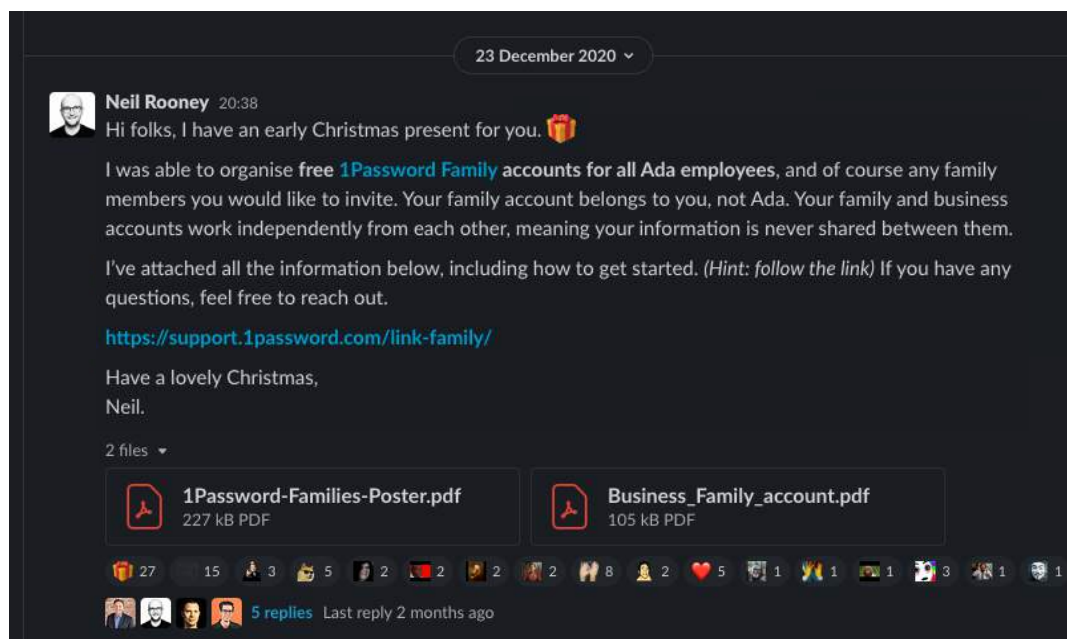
23 December 2020

Neil Rooney 20:38
Hi folks, I have an early Christmas present for you.

I was able to organise **free 1Password Family accounts for all Ada employees**, and of course any family members you would like to invite. Your family account belongs to you, not Ada. Your family and business accounts work independently from each other, meaning your information is never shared between them.

I've attached all the information below, including how to get started. *(Hint: follow the link)* If you have any questions, feel free to reach out.

https://support.1password.com/link-family/

Have a lovely Christmas,
Neil.

2 files

1Password-Families-Poster.pdf
227 kB PDF

Business_Family_account.pdf
105 kB PDF

27 15 3 5 2 2 2 2 8 2 5 1 1 1 3 1 1

5 replies Last reply 2 months ago